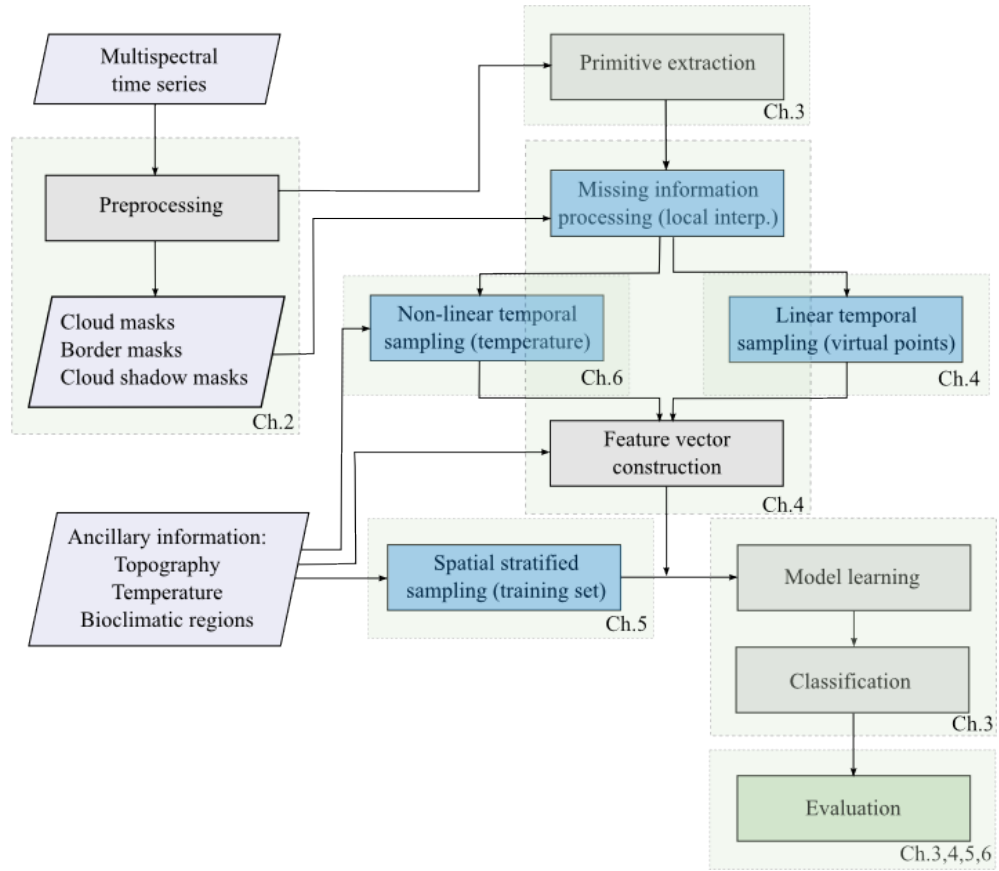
Multispectral time series

Primitive extraction

Ch.3

Preprocessing

Missing information processing (local interp.)

Cloud masks
Border masks
Cloud shadow masks

Ch.2

Non-linear temporal sampling (temperature)

Ch.6

Linear temporal sampling (virtual points)

Ch.4

Feature vector construction

Ch.4

Ancillary information:
Topography
Temperature
Bioclimatic regions

Spatial stratified sampling (training set)

Ch.5

Model learning

Classification

Ch.3

Evaluation

Ch.3,4,5,6